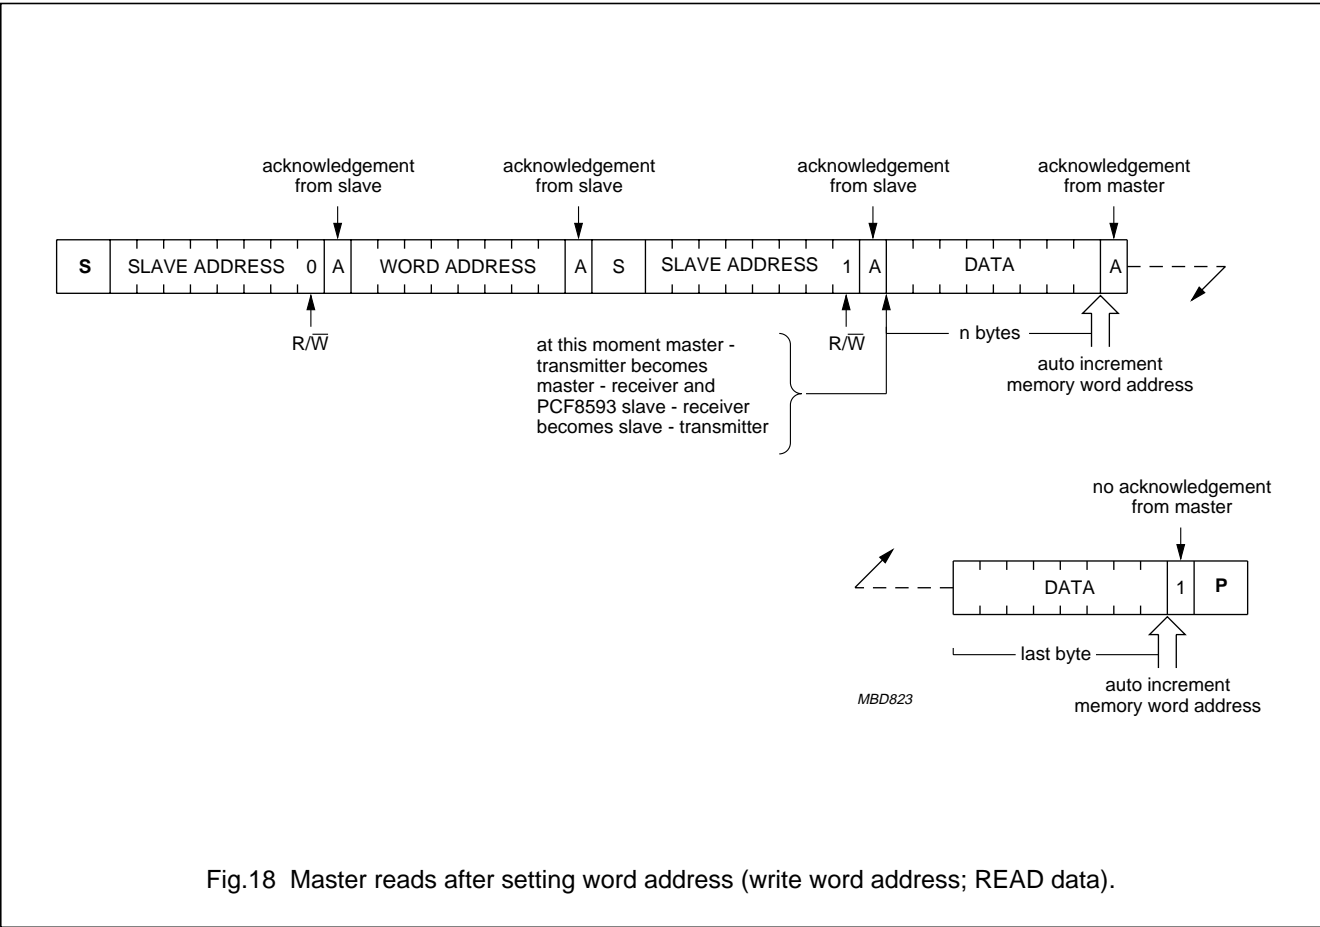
acknowledgement from slave

acknowledgement from slave

acknowledgement from slave

acknowledgement from master

| S | SLAVE ADDRESS | 0 | A | WORD ADDRESS | A | S | SLAVE ADDRESS | 1 | A | DATA | A |
|---|---|---|---|---|---|---|---|---|---|---|---|

$R/\overline{W}$

at this moment master - transmitter becomes master - receiver and PCF8593 slave - receiver becomes slave - transmitter

$R/\overline{W}$

n bytes

auto increment memory word address

no acknowledgement from master

| DATA | 1 | P |
|---|---|---|

last byte

auto increment memory word address

MBD823

Fig.18 Master reads after setting word address (write word address; READ data).